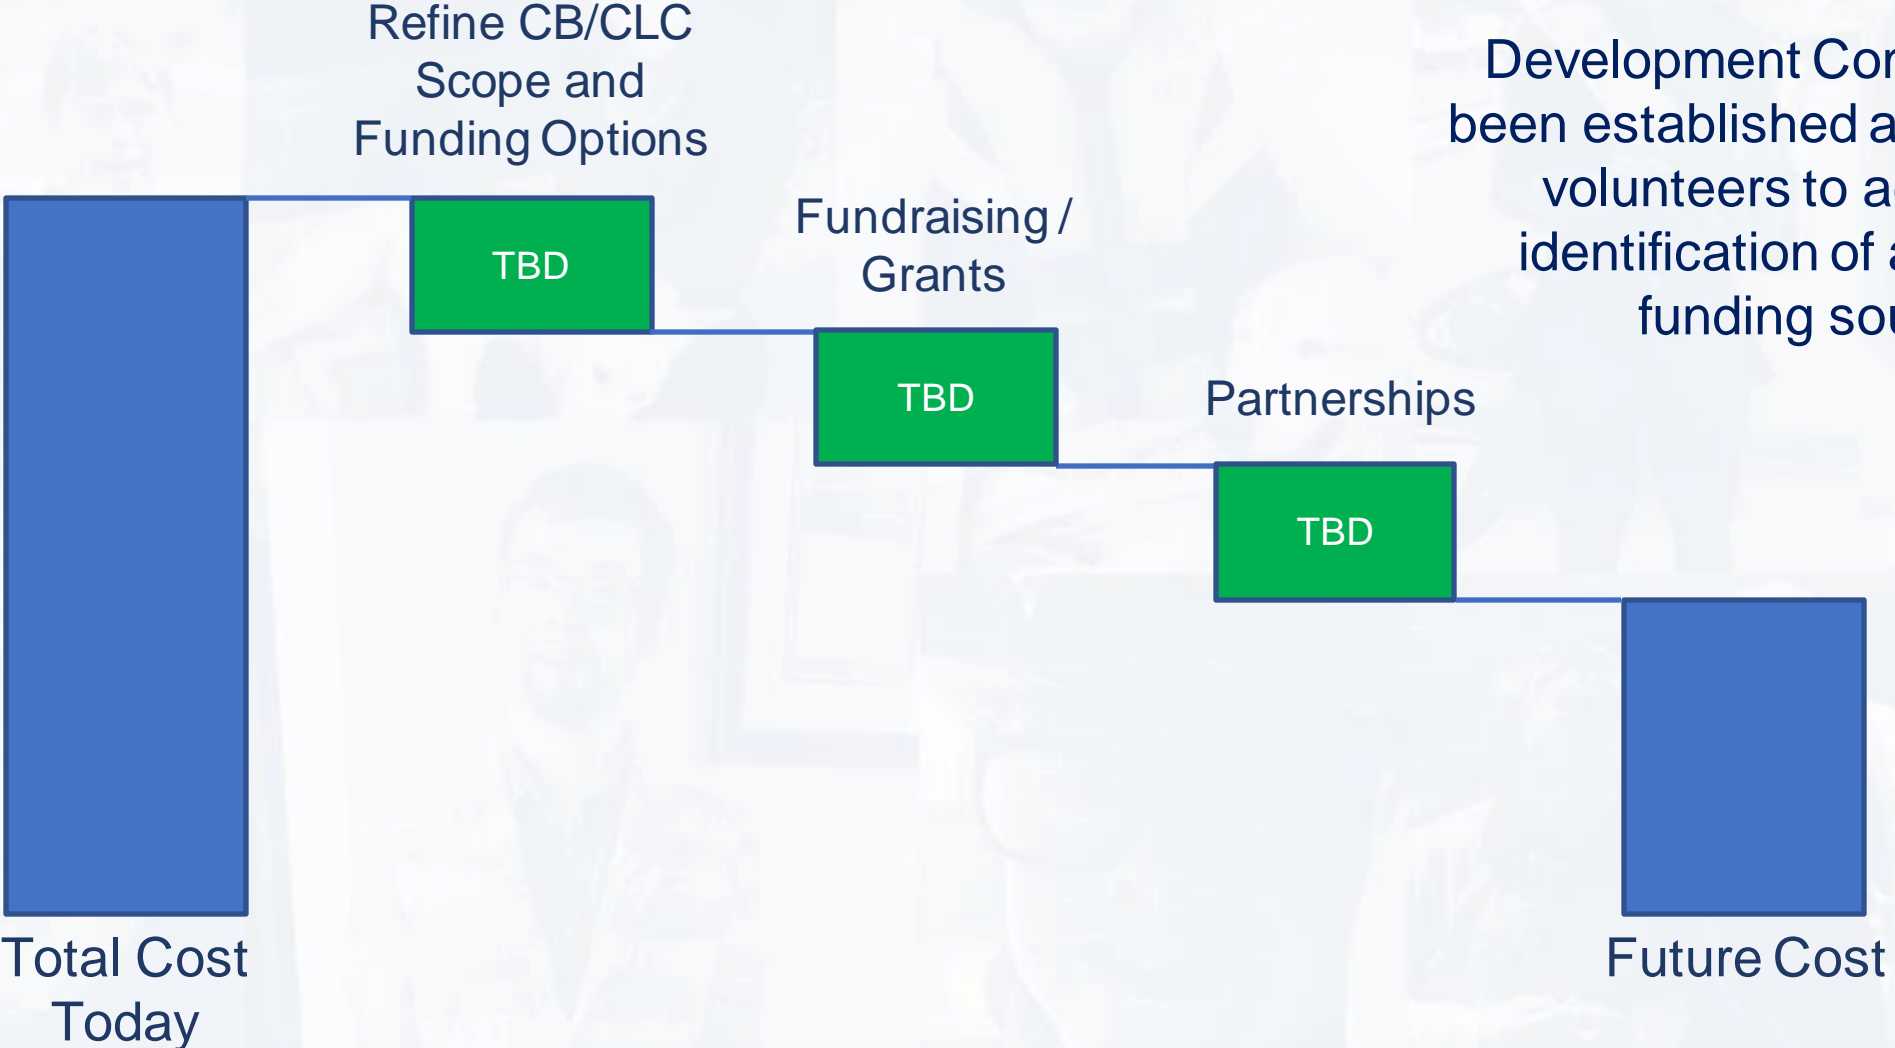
Refine CB/CLC Scope and Funding Options

TBD

Fundraising / Grants

TBD

Partnerships

TBD

Development Co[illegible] been established a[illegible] volunteers to a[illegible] identification of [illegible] funding so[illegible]

Total Cost Today

Future Cost